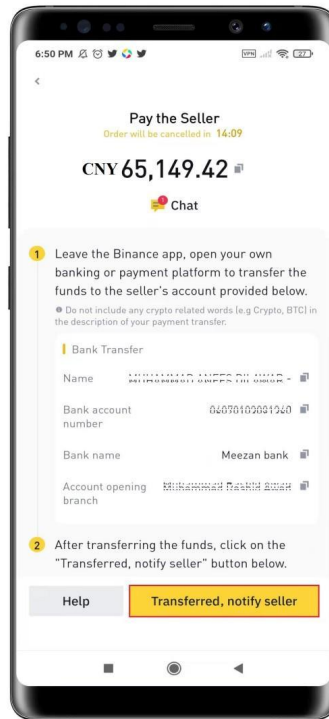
6:50 PM

VPN 27

<

Pay the Seller

Order will be cancelled in 14:09

CNY 65,149.42

Chat

1 Leave the Binance app, open your own banking or payment platform to transfer the funds to the seller's account provided below.

Do not include any crypto related words (e.g Crypto, BTC) in the description of your payment transfer.

Bank Transfer

Name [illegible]

Bank account number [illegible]

Bank name Meezan bank

Account opening branch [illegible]

2 After transferring the funds, click on the "Transferred, notify seller" button below.

Help

Transferred, notify seller